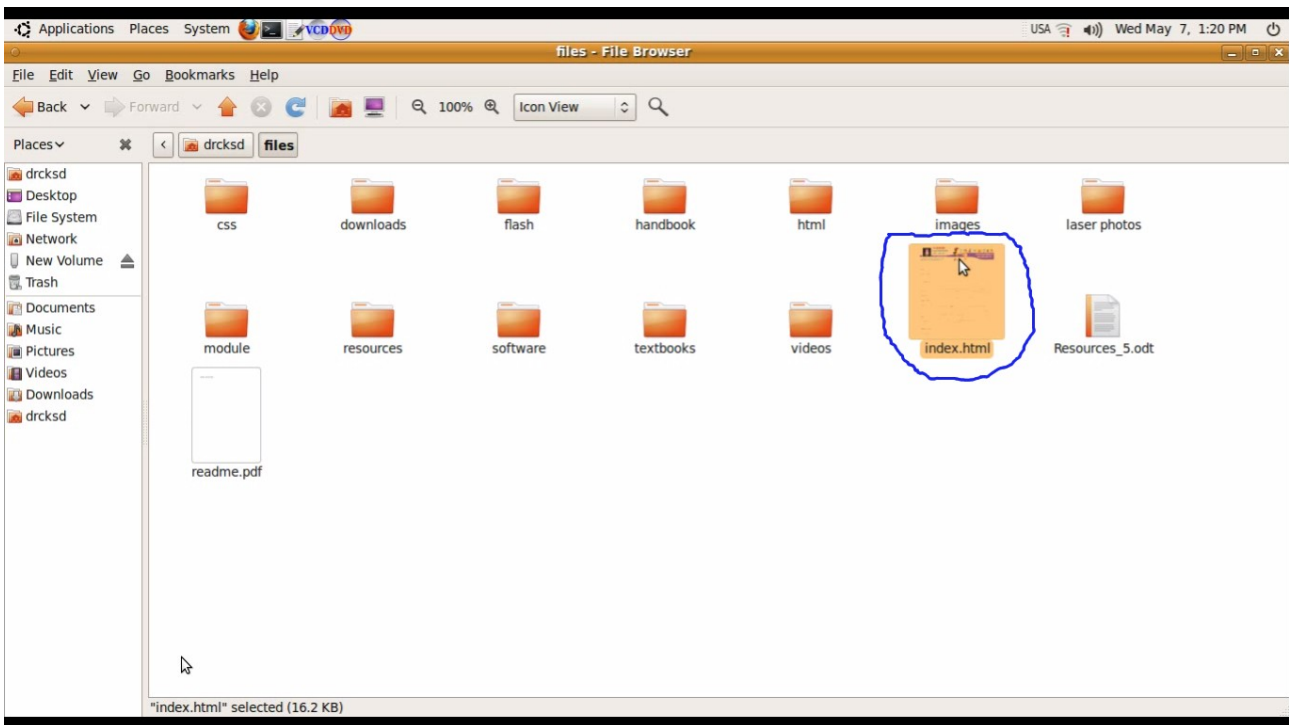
Applications Places System VCD DVD

USA Wed May 7, 1:20 PM

files - File Browser

File Edit View Go Bookmarks Help

Back Forward 100% Icon View

Places

drcksd files

drcksd
Desktop
File System
Network
New Volume
Trash
Documents
Music
Pictures
Videos
Downloads
drcksd

css
downloads
flash
handbook
html
images
laser photos
module
resources
software
textbooks
videos
index.html
Resources_5.odt
readme.pdf

"index.html" selected (16.2 KB)